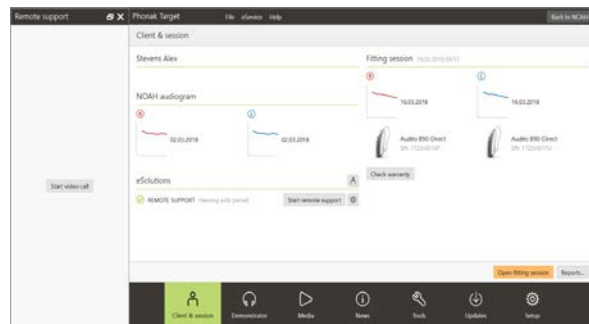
Remote support

Start video call

Phonak Target File eService Help Back to NOAH

Client & session

Stevens Alev

NOAH audiogram

R

02.03.2018

L

02.03.2018

eSolutions

REMOTE SUPPORT Hearing aids joined

Start remote support

Fitting session 16.03.2018 08:51

R

16.03.2018

L

16.03.2018

Audéo B90 Direct SN: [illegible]

Audéo B90 Direct SN: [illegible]

Check warranty

Open fitting session

Reports...

Client & session

Demonstrator

Media

News

Tools

Updates

Setup